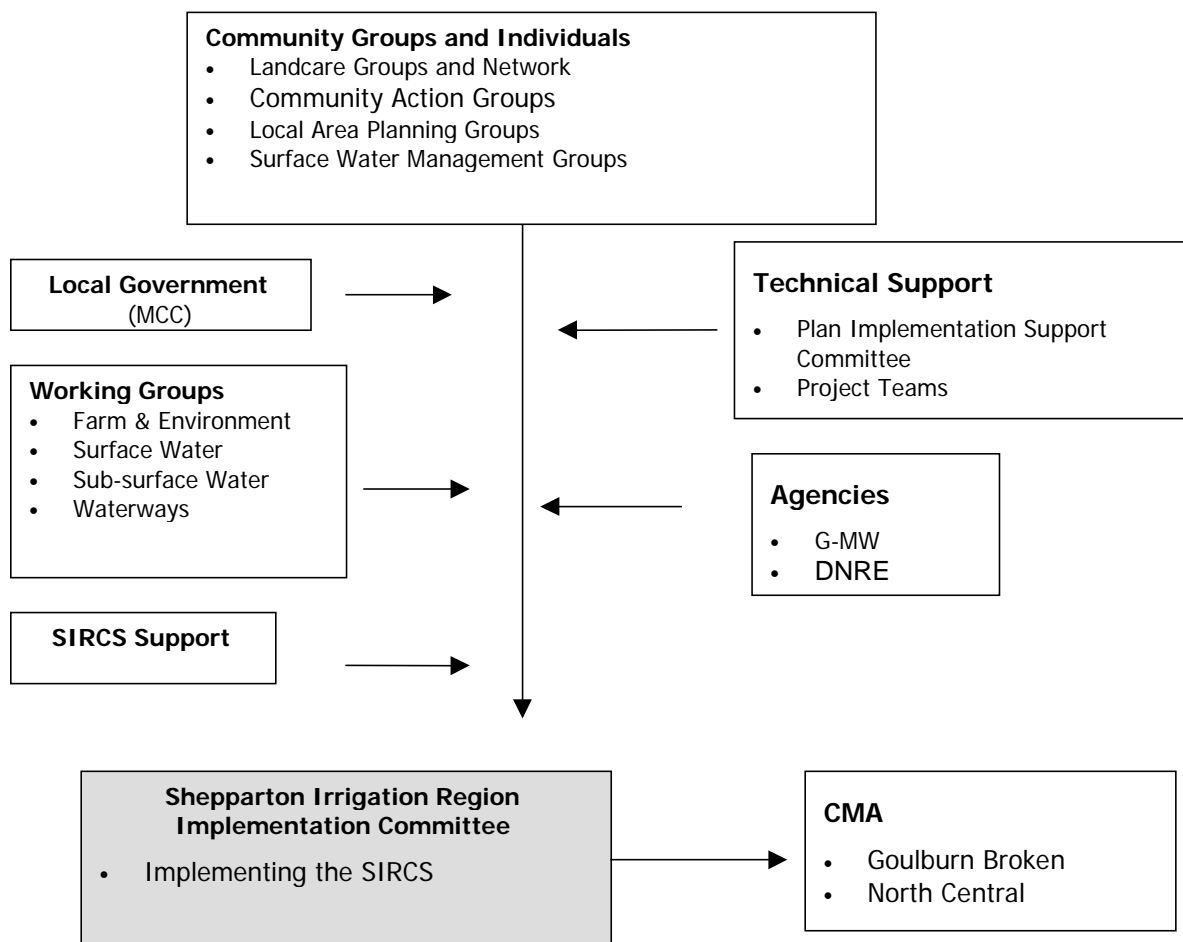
**Community Groups and Individuals**
- Landcare Groups and Network
- Community Action Groups
- Local Area Planning Groups
- Surface Water Management Groups

**Local Government**
(MCC)

**Technical Support**
- Plan Implementation Support Committee
- Project Teams

**Working Groups**
- Farm & Environment
- Surface Water
- Sub-surface Water
- Waterways

**Agencies**
- G-MW
- DNRE

**SIRCS Support**

**Shepparton Irrigation Region Implementation Committee**
- Implementing the SIRCS

**CMA**
- Goulburn Broken
- North Central